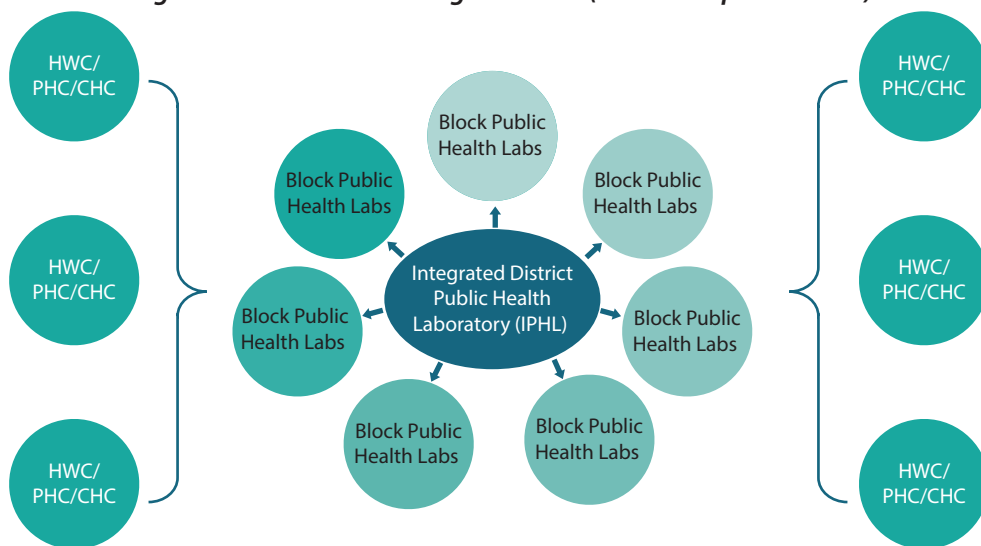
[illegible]

HWC/ PHC/CHC

HWC/ PHC/CHC

HWC/ PHC/CHC

Block Public Health Labs

Block Public Health Labs

Block Public Health Labs

Integrated District Public Health Laboratory (IPHL)

Block Public Health Labs

Block Public Health Labs

Block Public Health Labs

Block Public Health Labs

HWC/ PHC/CHC

HWC/ PHC/CHC

HWC/ PHC/CHC